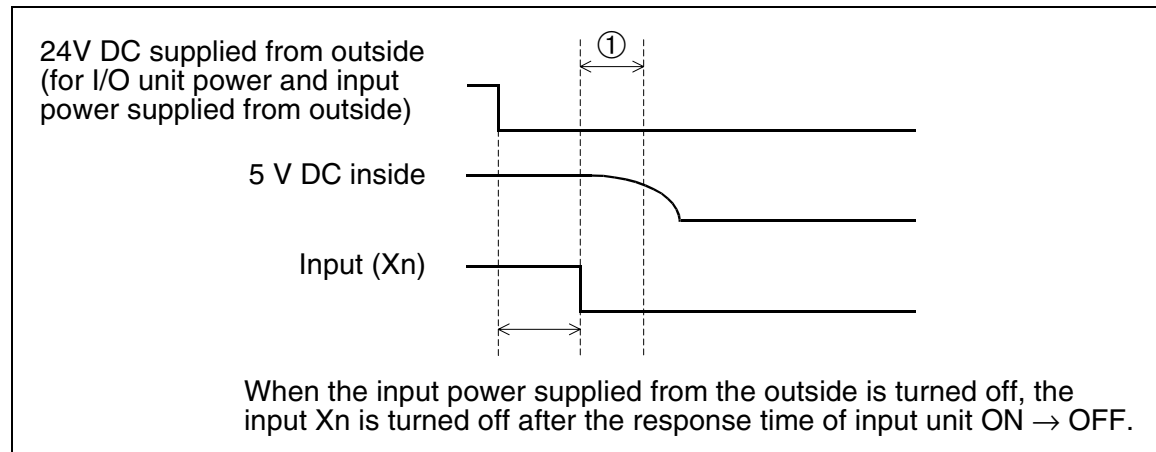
24V DC supplied from outside (for I/O unit power and input power supplied from outside)

①

5 V DC inside

Input (Xn)

When the input power supplied from the outside is turned off, the input Xn is turned off after the response time of input unit ON $\rightarrow$ OFF.